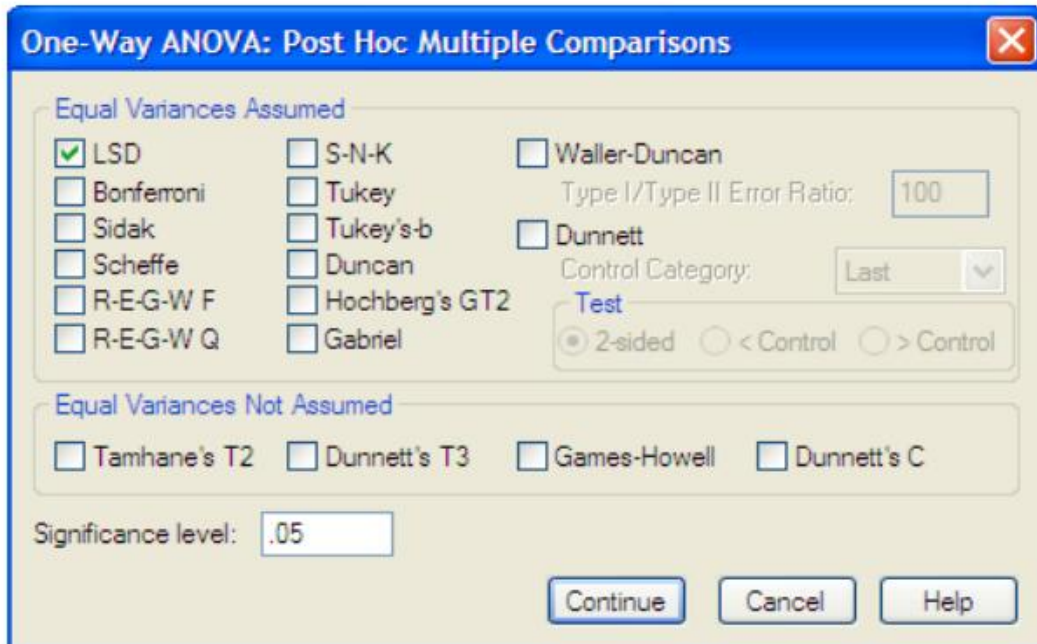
One-Way ANOVA: Post Hoc Multiple Comparisons

Equal Variances Assumed

LSD
Bonferroni
Sidak
Scheffe
R-E-G-W F
R-E-G-W Q

S-N-K
Tukey
Tukey's-b
Duncan
Hochberg's GT2
Gabriel

Waller-Duncan
Type I/Type II Error Ratio: 100
Dunnett
Control Category: Last
Test
2-sided < Control > Control

Equal Variances Not Assumed

Tamhane's T2 Dunnett's T3 Games-Howell Dunnett's C

Significance level: .05

Continue Cancel Help